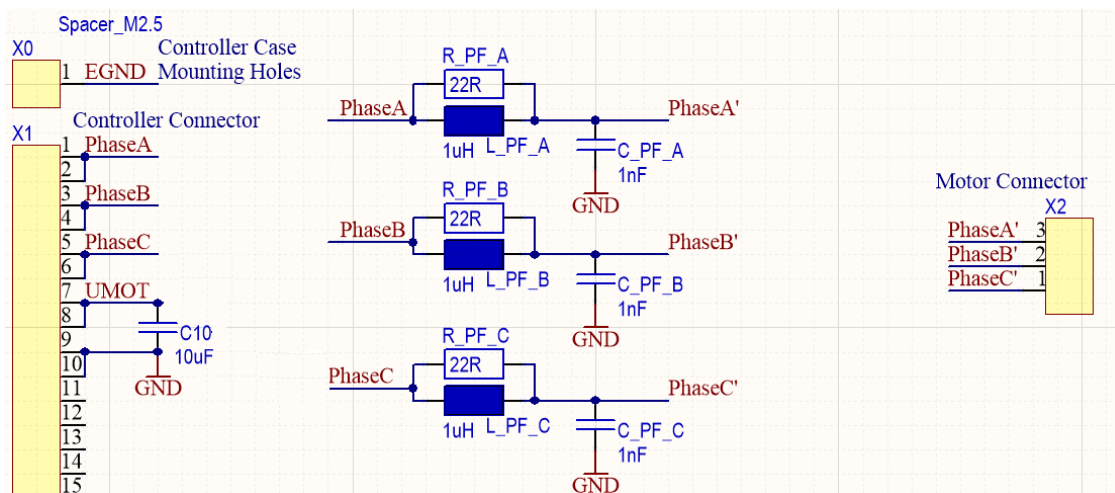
Spacer_M2.5
X0
Controller Case
Mounting Holes
1 EGND

X1
Controller Connector
1 PhaseA
2
3 PhaseB
4
5 PhaseC
6
7 UMOT
8
9
10
11
12
13
14
15
C10
10uF
GND

R_PF_A
22R
PhaseA
PhaseA'
1uH L_PF_A
C_PF_A
1nF
GND

R_PF_B
22R
PhaseB
PhaseB'
1uH L_PF_B
C_PF_B
1nF
GND

R_PF_C
22R
PhaseC
PhaseC'
1uH L_PF_C
C_PF_C
1nF
GND

Motor Connector
X2
PhaseA' 3
PhaseB' 2
PhaseC' 1